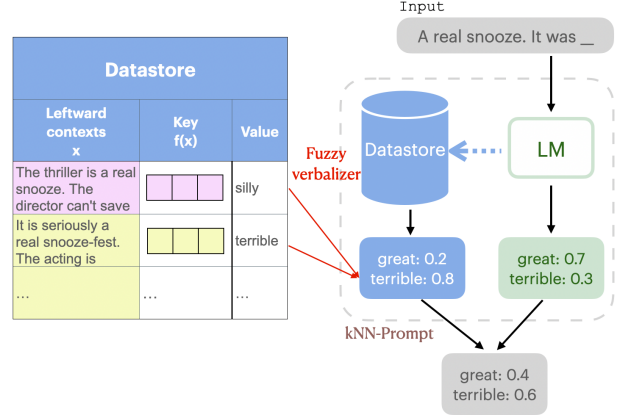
Input

A real snooze. It was __

Datastore

| Leftward contexts x | Key f(x) | Value |
|---|---|---|
| The thriller is a real snooze. The director can't save | | silly |
| It is seriously a real snooze-fest. The acting is | | terrible |
| ... | ... | ... |

Fuzzy verbalizer

Datastore

LM

great: 0.2
terrible: 0.8

great: 0.7
terrible: 0.3

kNN-Prompt

great: 0.4
terrible: 0.6